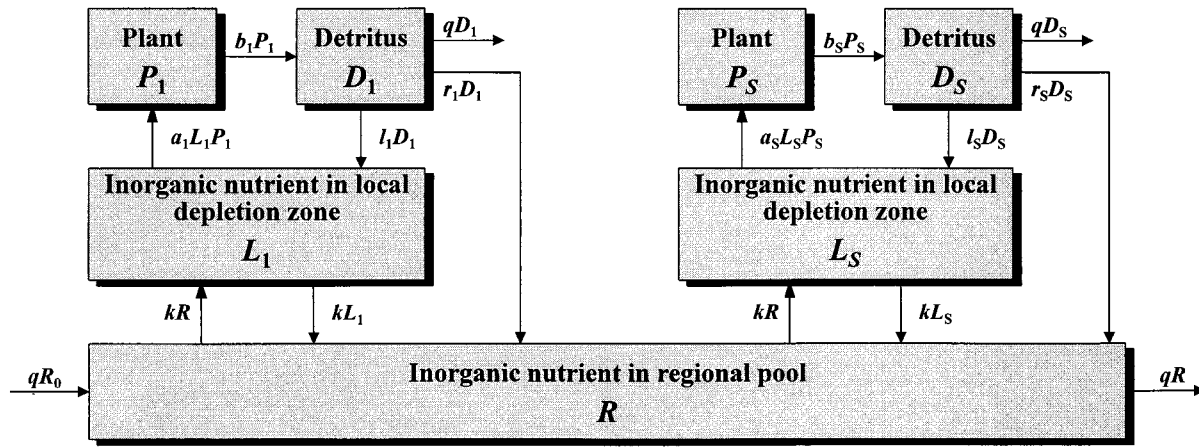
Plant
$P_1$

$b_1P_1$

Detritus
$D_1$

$qD_1$

$r_1D_1$

$a_1L_1P_1$

$l_1D_1$

Inorganic nutrient in local depletion zone
$L_1$

Plant
$P_S$

$b_SP_S$

Detritus
$D_S$

$qD_S$

$r_SD_S$

$a_SL_SP_S$

$l_SD_S$

Inorganic nutrient in local depletion zone
$L_S$

$kR$

$kL_1$

$kR$

$kL_S$

$qR_0$

Inorganic nutrient in regional pool
$R$

$qR$